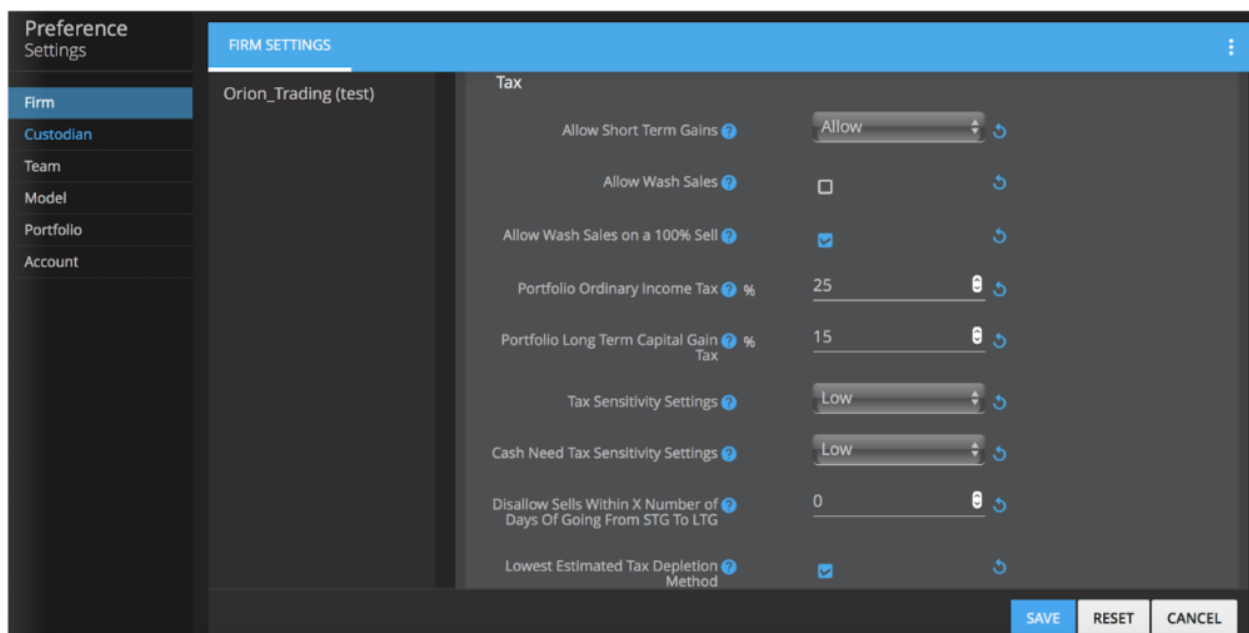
Preference
Settings

Firm
Custodian
Team
Model
Portfolio
Account

FIRM SETTINGS

Orion_Trading (test)

Tax

Allow Short Term Gains ? | Allow

Allow Wash Sales ?

Allow Wash Sales on a 100% Sell ?

Portfolio Ordinary Income Tax ? % | 25

Portfolio Long Term Capital Gain Tax ? % | 15

Tax Sensitivity Settings ? | Low

Cash Need Tax Sensitivity Settings ? | Low

Disallow Sells Within X Number of Days Of Going From STG To LTG ? | 0

Lowest Estimated Tax Depletion Method ?

SAVE RESET CANCEL